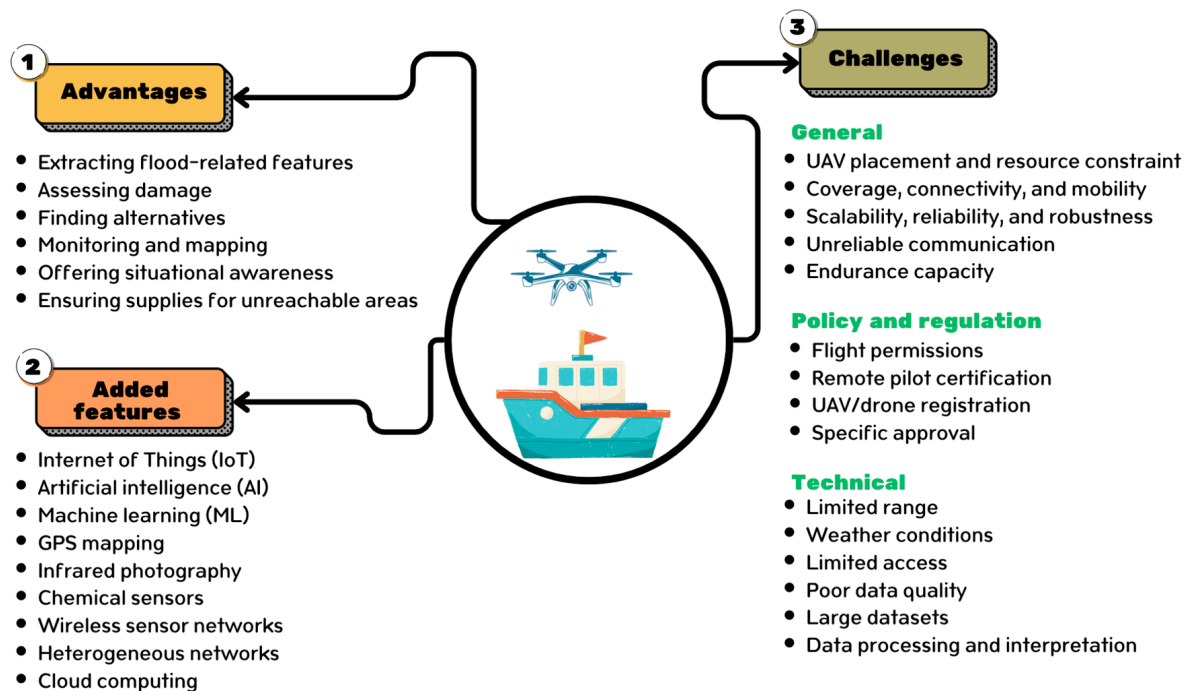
1

Advantages

- Extracting flood-related features
- Assessing damage
- Finding alternatives
- Monitoring and mapping
- Offering situational awareness
- Ensuring supplies for unreachable areas

2

Added features

- Internet of Things (IoT)
- Artificial intelligence (AI)
- Machine learning (ML)
- GPS mapping
- Infrared photography
- Chemical sensors
- Wireless sensor networks
- Heterogeneous networks
- Cloud computing

3

Challenges

General

- UAV placement and resource constraint
- Coverage, connectivity, and mobility
- Scalability, reliability, and robustness
- Unreliable communication
- Endurance capacity

Policy and regulation

- Flight permissions
- Remote pilot certification
- UAV/drone registration
- Specific approval

Technical

- Limited range
- Weather conditions
- Limited access
- Poor data quality
- Large datasets
- Data processing and interpretation